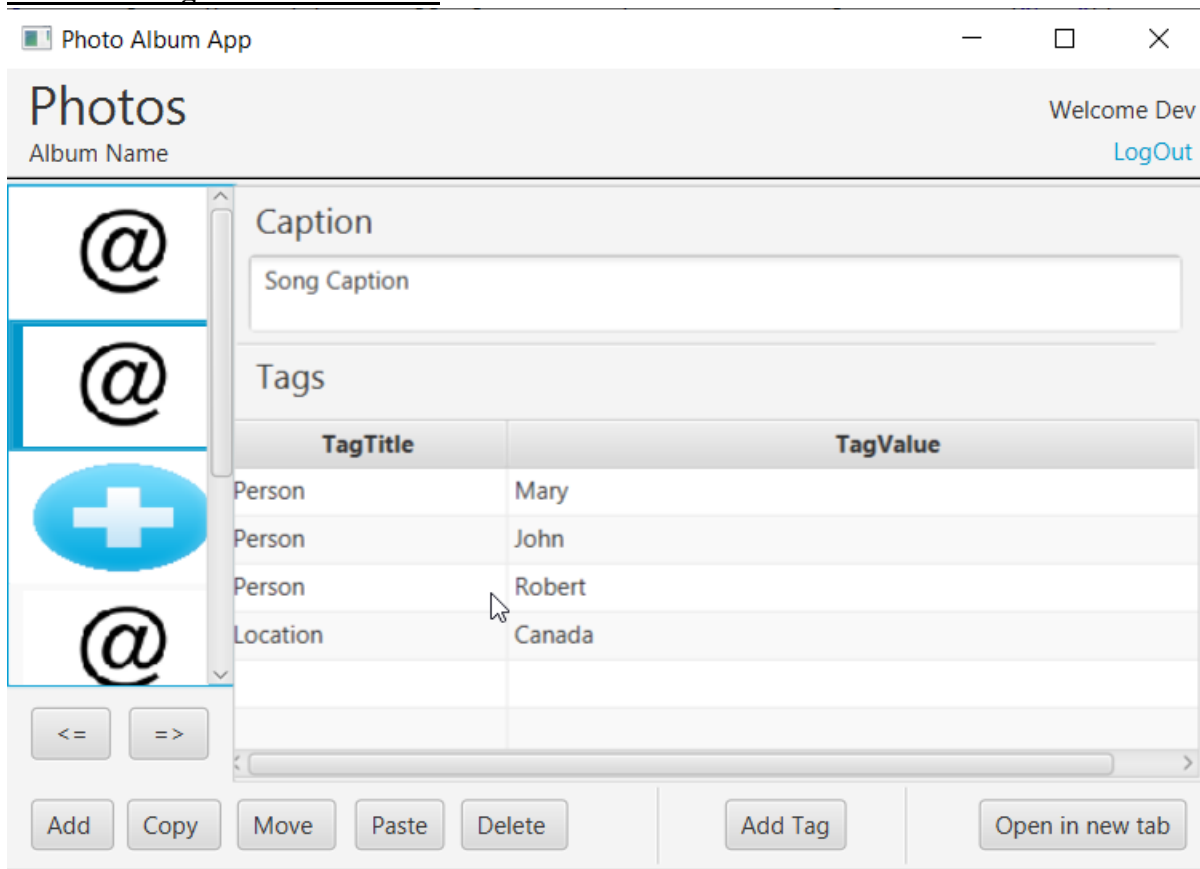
Photo Album App

Photos
Album Name

Welcome Dev
LogOut

@
@
@

Caption
Song Caption

Tags

| TagTitle | TagValue |
|---|---|
| Person | Mary |
| Person | John |
| Person | Robert |
| Location | Canada |
| | |
| | |

<= =>

Add Copy Move Paste Delete Add Tag Open in new tab